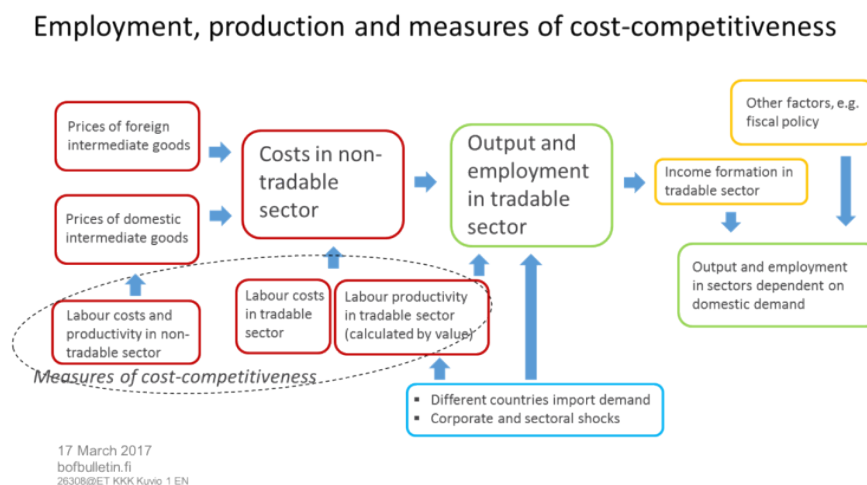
Employment, production and measures of cost-competitiveness

Prices of foreign intermediate goods

Prices of domestic intermediate goods

Costs in non-tradable sector

Output and employment in tradable sector

Other factors, e.g. fiscal policy

Income formation in tradable sector

Output and employment in sectors dependent on domestic demand

Labour costs and productivity in non-tradable sector

Labour costs in tradable sector

Labour productivity in tradable sector (calculated by value)

Measures of cost-competitiveness

▪ Different countries import demand
▪ Corporate and sectoral shocks

17 March 2017
bofbulletin.fi
26308@ET KKK Kuvio 1 EN